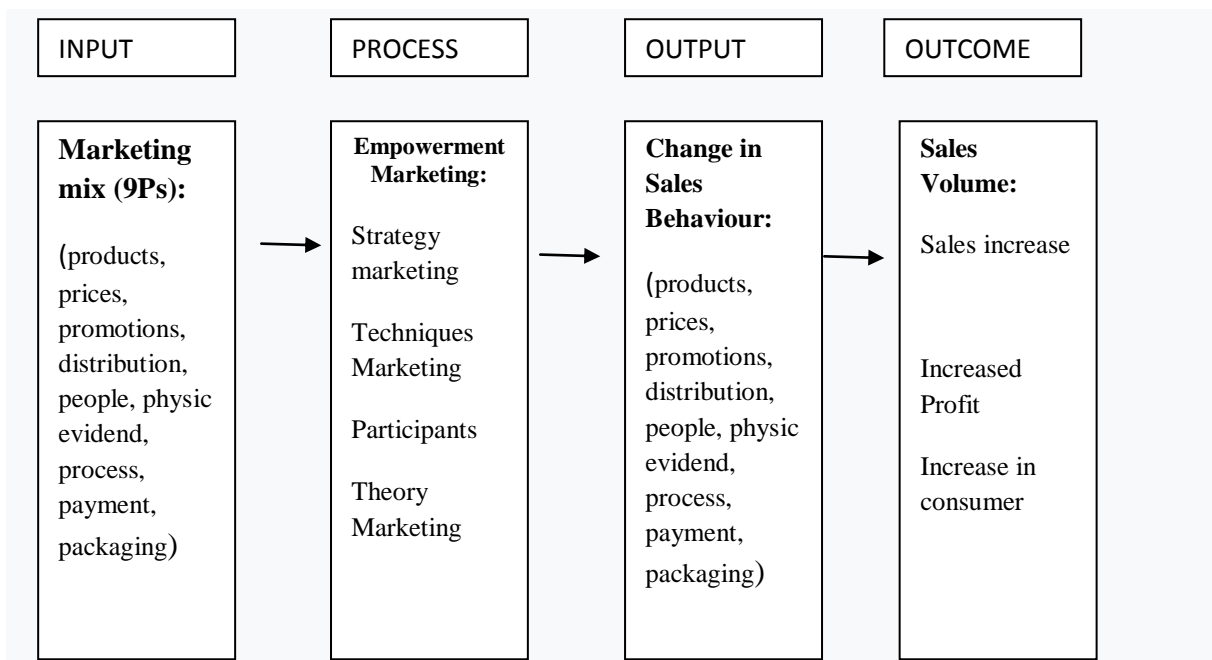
INPUT

PROCESS

OUTPUT

OUTCOME

Marketing mix (9Ps):

(products, prices, promotions, distribution, people, physic evidend, process, payment, packaging)

Empowerment Marketing:

Strategy marketing

Techniques Marketing

Participants

Theory Marketing

Change in Sales Behaviour:

(products, prices, promotions, distribution, people, physic evidend, process, payment, packaging)

Sales Volume:

Sales increase

Increased Profit

Increase in consumer